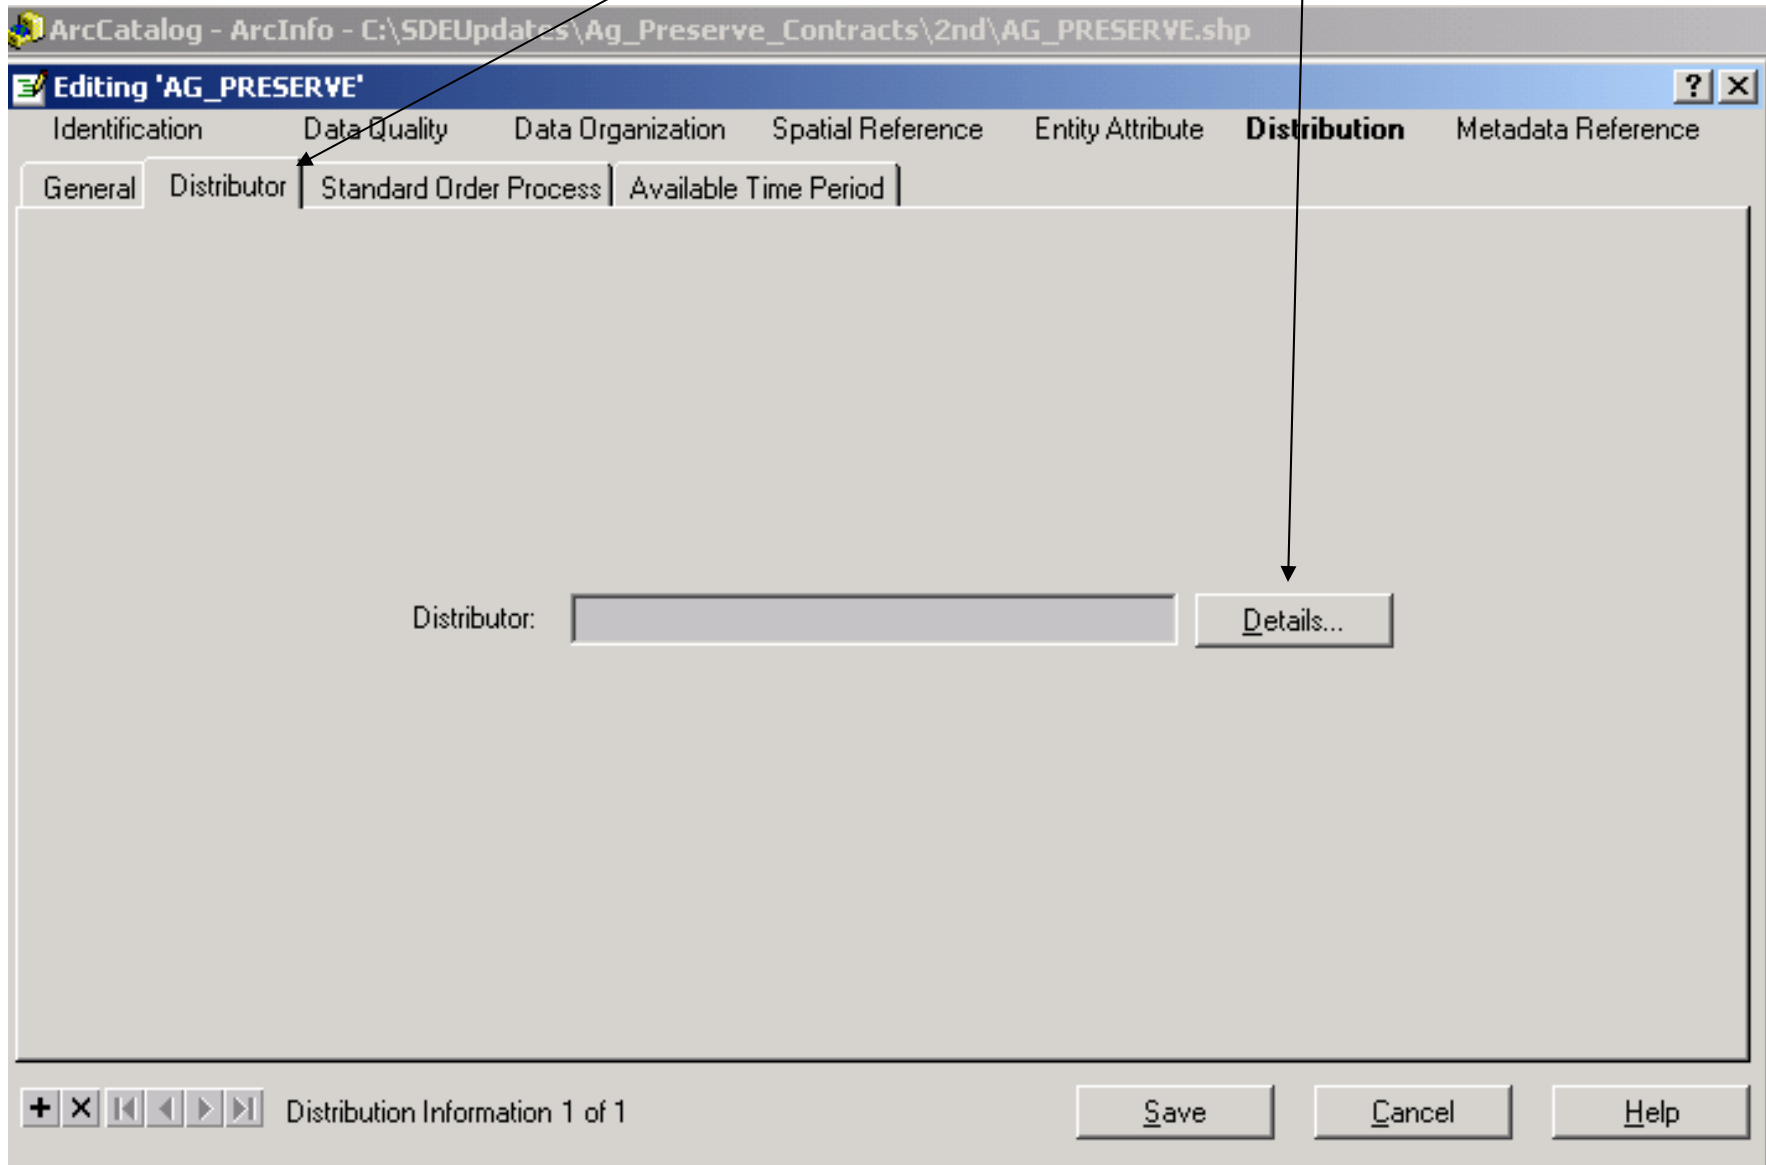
ArcCatalog - ArcInfo - C:\SDEUpdates\Ag_Preserve_Contracts\2nd\AG_PRESERVE.shp

Editing 'AG_PRESERVE'

? ×

Identification Data Quality Data Organization Spatial Reference Entity Attribute Distribution Metadata Reference

General Distributor Standard Order Process Available Time Period

Distributor:

Details...

+ × Distribution Information 1 of 1

Save Cancel Help